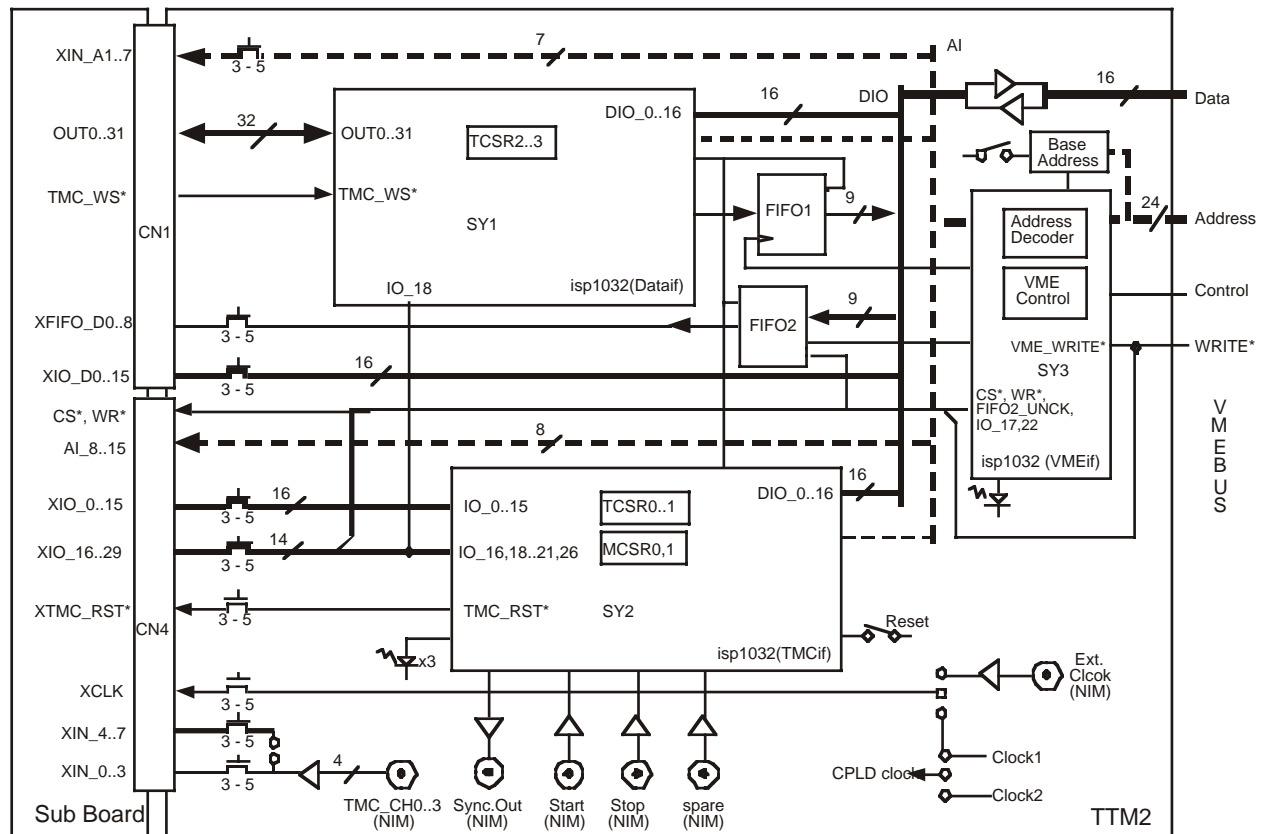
XIN_A1..7
3 - 5
7
AI
16
Data
OUT0..31
32
OUT0..31
TCSR2..3
DIO_0..16
16
DIO
Base Address
TMC_WS*
TMC_WS*
FIFO1
9
24
Address
CN1
SY1
Address Decoder
VME Control
Control
IO_18
isp1032(Dataif)
XFIFO_D0..8
3 - 5
FIFO2
9
VME_WRITE*
WRITE*
XIO_D0..15
3 - 5
16
SY3
CS*, WR*
CS*, WR*, FIFO2_UNCK, IO_17,22
V M E B U S
AI_8..15
8
isp1032 (VMEif)
16
XIO_0..15
3 - 5
16
IO_0..15
TCSR0..1
DIO_0..16
XIO_16..29
3 - 5
14
IO_16,18..21,26
MCSR0,1
XTMC_RST*
3 - 5
TMC_RST*
SY2
CN4
Reset
x3
isp1032(TMCif)
XCLK
3 - 5
Ext. Clcok (NIM)
XIN_4..7
3 - 5
Clock1
XIN_0..3
3 - 5
4
CPLD clock
Clock2
Sub Board
TMC_CH0..3 (NIM)
Sync.Out (NIM)
Start (NIM)
Stop (NIM)
spare (NIM)
TTM2